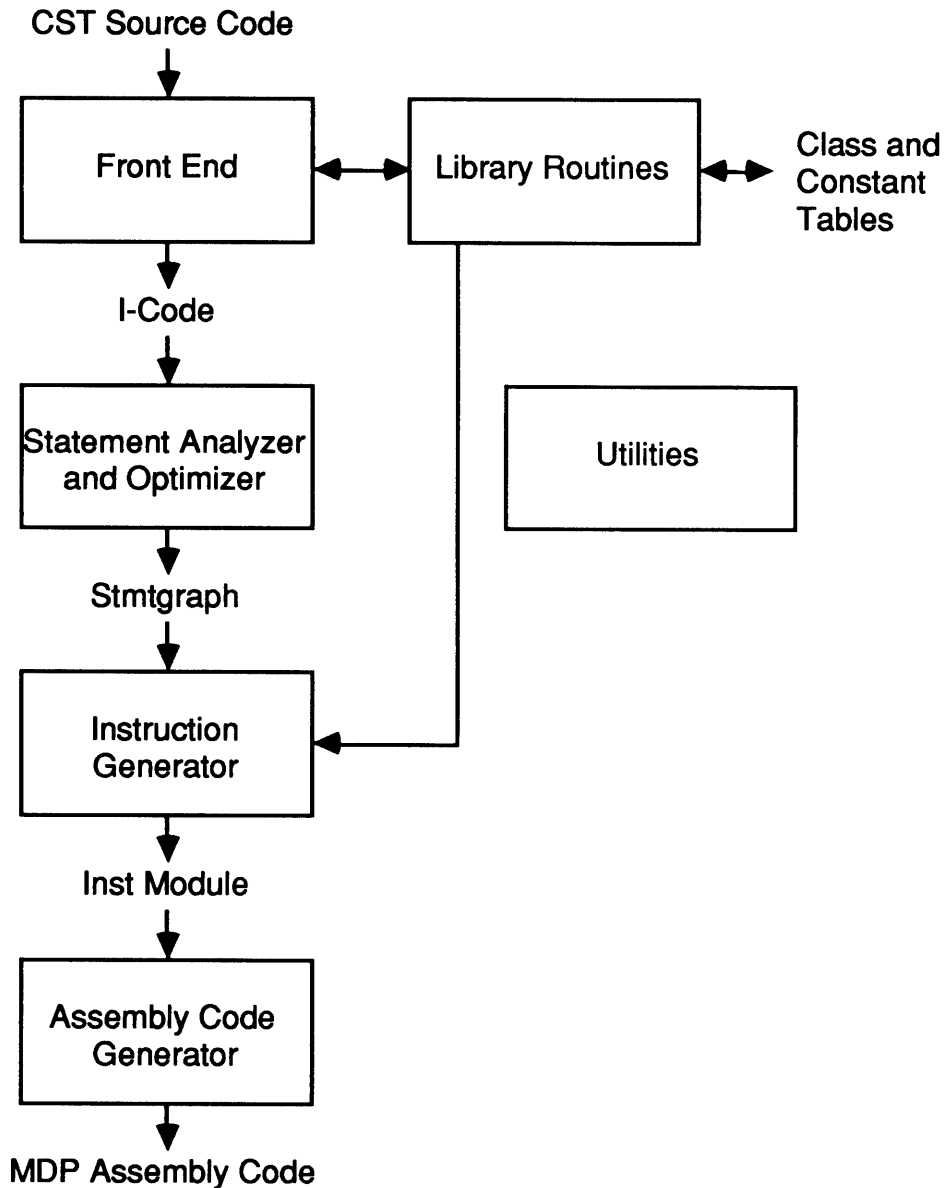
CST Source Code

Front End

Library Routines

Class and Constant Tables

I-Code

Statement Analyzer and Optimizer

Utilities

Stmtgraph

Instruction Generator

Inst Module

Assembly Code Generator

MDP Assembly Code